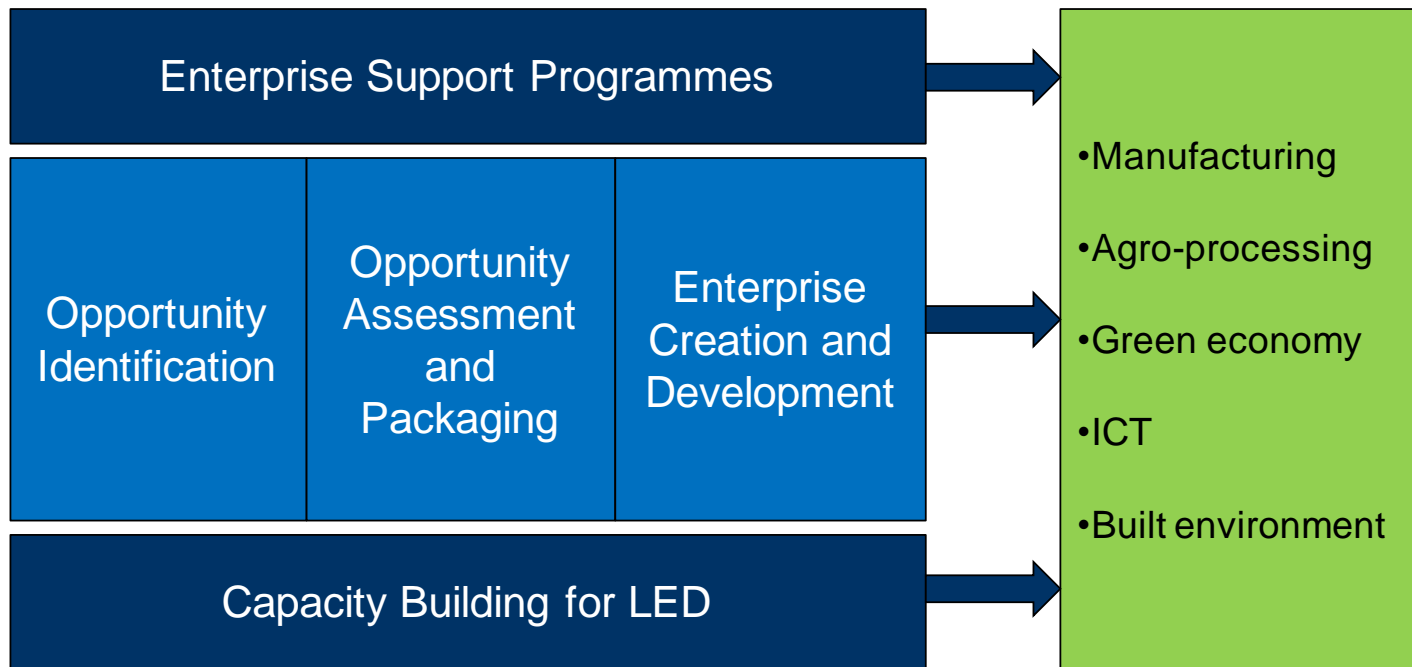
Enterprise Support Programmes

Opportunity Identification

Opportunity Assessment and Packaging

Enterprise Creation and Development

Capacity Building for LED

•Manufacturing

•Agro-processing

•Green economy

•ICT

•Built environment